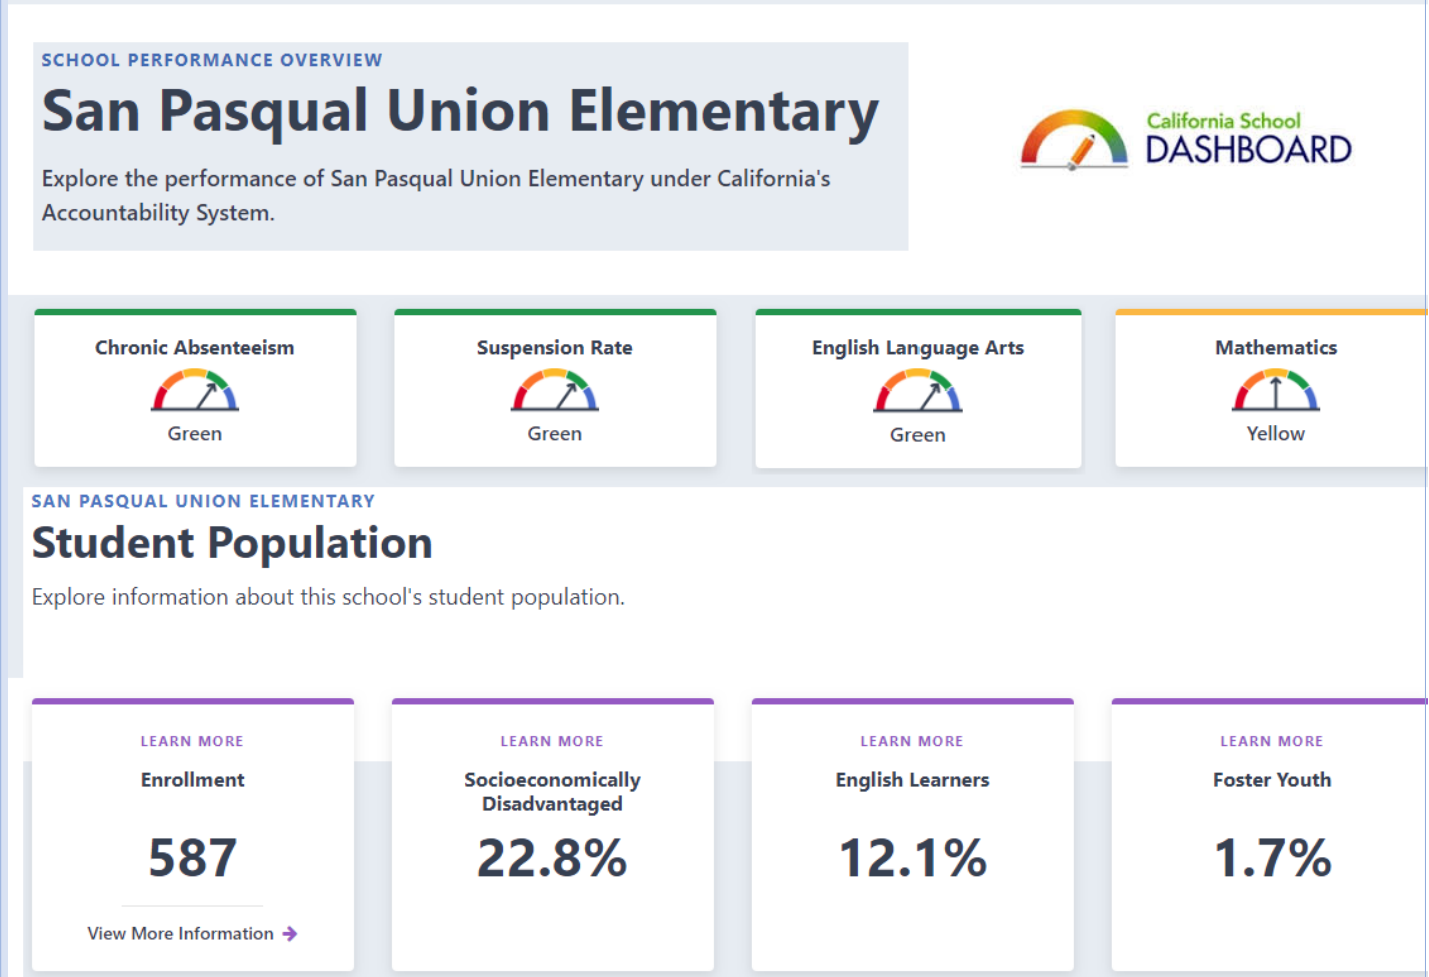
SCHOOL PERFORMANCE OVERVIEW

San Pasqual Union Elementary

Explore the performance of San Pasqual Union Elementary under California's Accountability System.

California School DASHBOARD

Chronic Absenteeism
Green

Suspension Rate
Green

English Language Arts
Green

Mathematics
Yellow

SAN PASQUAL UNION ELEMENTARY

Student Population

Explore information about this school's student population.

LEARN MORE
Enrollment
587
View More Information

LEARN MORE
Socioeconomically Disadvantaged
22.8%

LEARN MORE
English Learners
12.1%

LEARN MORE
Foster Youth
1.7%